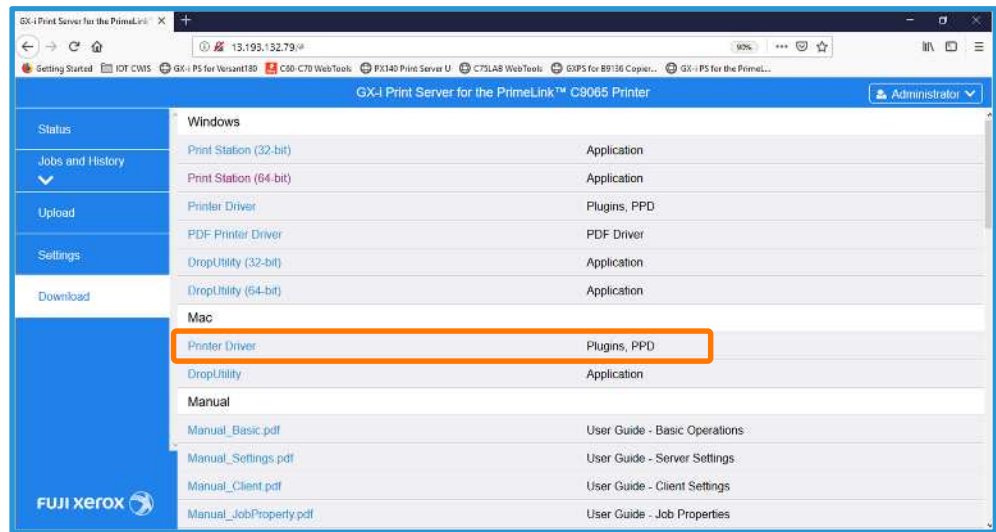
GX-i Print Server for the PrimeLink ×

13.193.132.79/#

90%

Getting Started IOT CWIS GX-i PS for Versant180 C60-C70 WebTools PX140 Print Server U C75LAB WebTools GXPS for B9136 Copier... GX-i PS for the PrimeL...

GX-I Print Server for the PrimeLink™ C9065 Printer

Administrator

Status

Jobs and History

Upload

Settings

Download

FUJI xerox

Windows

| | |
|---|---|
| Print Station (32-bit) | Application |
| Print Station (64-bit) | Application |
| Printer Driver | Plugins, PPD |
| PDF Printer Driver | PDF Driver |
| DropUtility (32-bit) | Application |
| DropUtility (64-bit) | Application |

Mac

| | |
|---|---|
| Printer Driver | Plugins, PPD |
| DropUtility | Application |

Manual

| | |
|---|---|
| Manual_Basic.pdf | User Guide - Basic Operations |
| Manual_Settings.pdf | User Guide - Server Settings |
| Manual_Client.pdf | User Guide - Client Settings |
| Manual_JobProperty.pdf | User Guide - Job Properties |